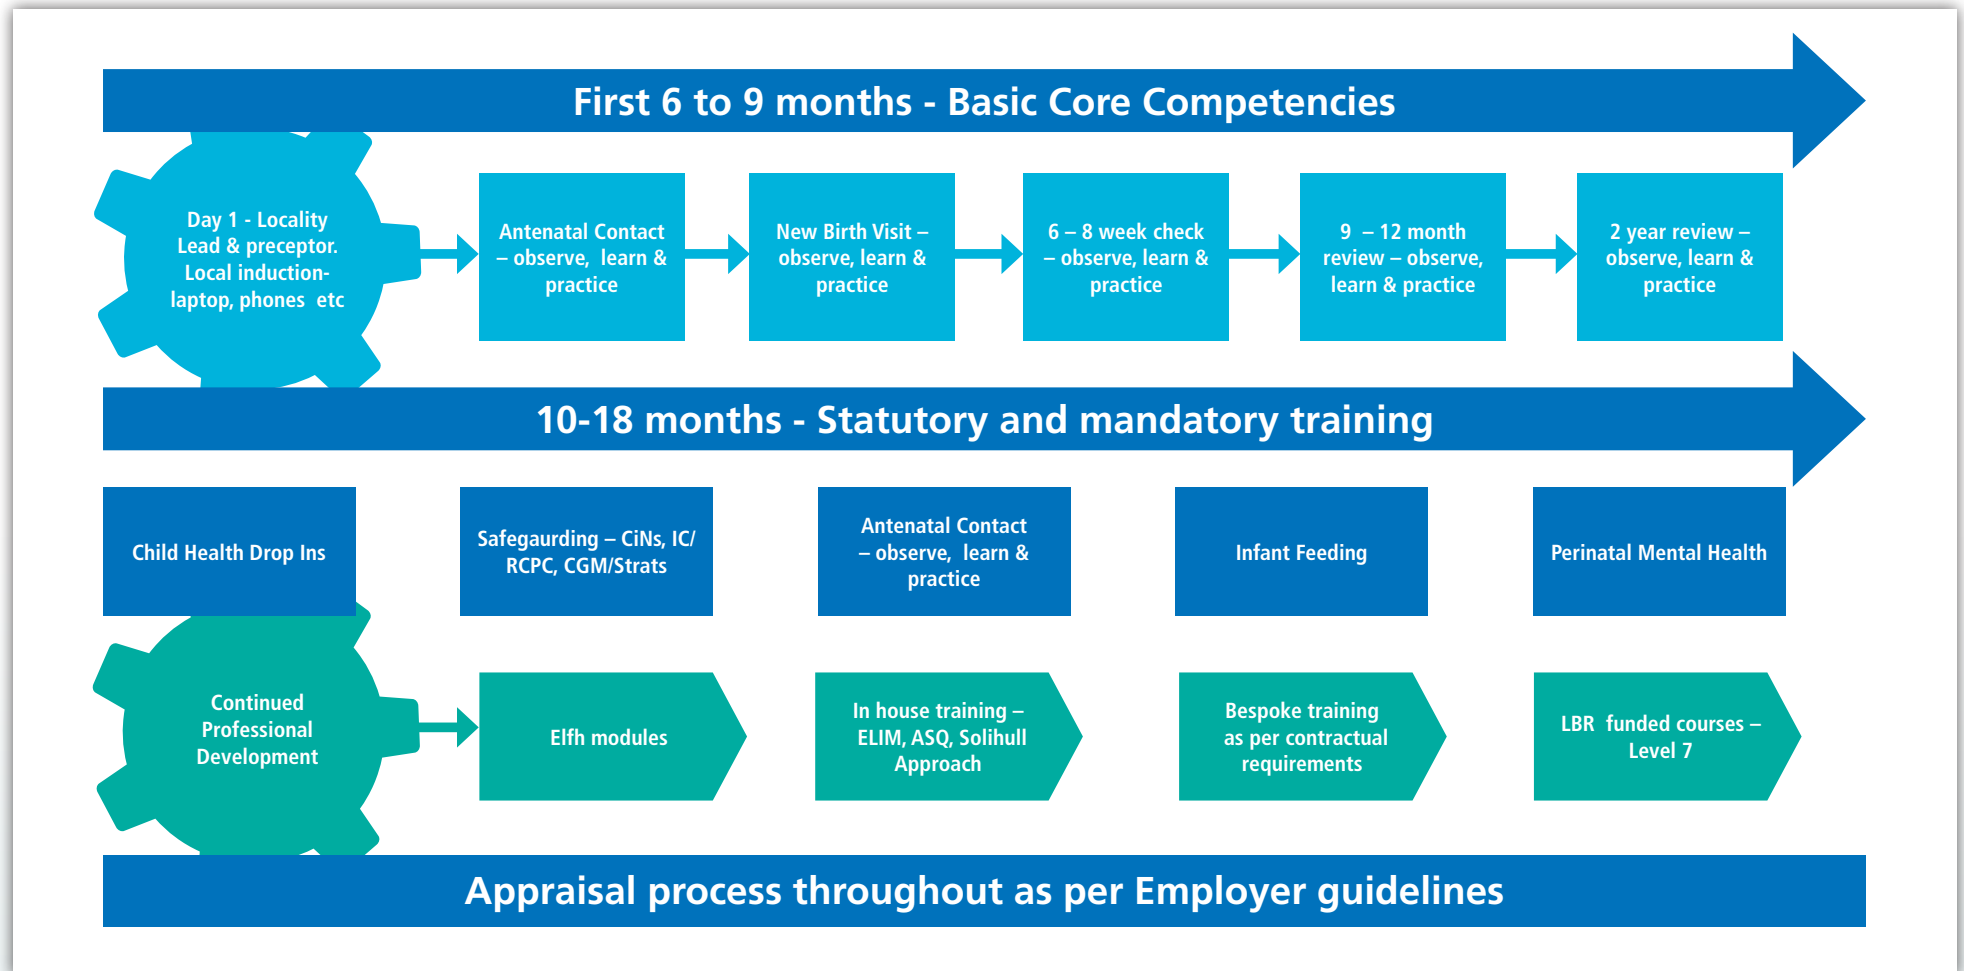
First 6 to 9 months - Basic Core Competencies

Day 1 - Locality Lead & preceptor. Local induction- laptop, phones etc

Antenatal Contact – observe, learn & practice

New Birth Visit – observe, learn & practice

6 – 8 week check – observe, learn & practice

9 – 12 month review – observe, learn & practice

2 year review – observe, learn & practice

10-18 months - Statutory and mandatory training

Child Health Drop Ins

Safegaurding – CiNs, IC/ RCPC, CGM/Strats

Antenatal Contact – observe, learn & practice

Infant Feeding

Perinatal Mental Health

Continued Professional Development

Elfh modules

In house training – ELIM, ASQ, Solihull Approach

Bespoke training as per contractual requirements

LBR funded courses – Level 7

Appraisal process throughout as per Employer guidelines